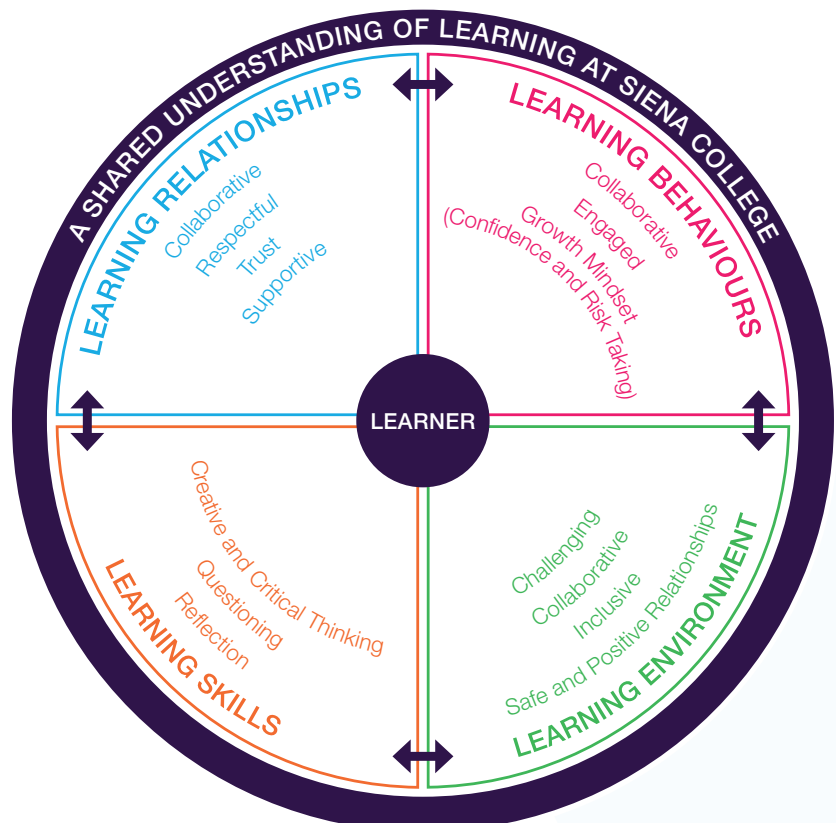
A SHARED UNDERSTANDING OF LEARNING AT SIENA COLLEGE

LEARNING RELATIONSHIPS
Collaborative
Respectful
Trust
Supportive

LEARNING BEHAVIOURS
Collaborative
Engaged
Growth Mindset
(Confidence and Risk Taking)

LEARNER

LEARNING SKILLS
Creative and Critical Thinking
Questioning
Reflection

LEARNING ENVIRONMENT
Challenging
Collaborative
Inclusive
Safe and Positive Relationships